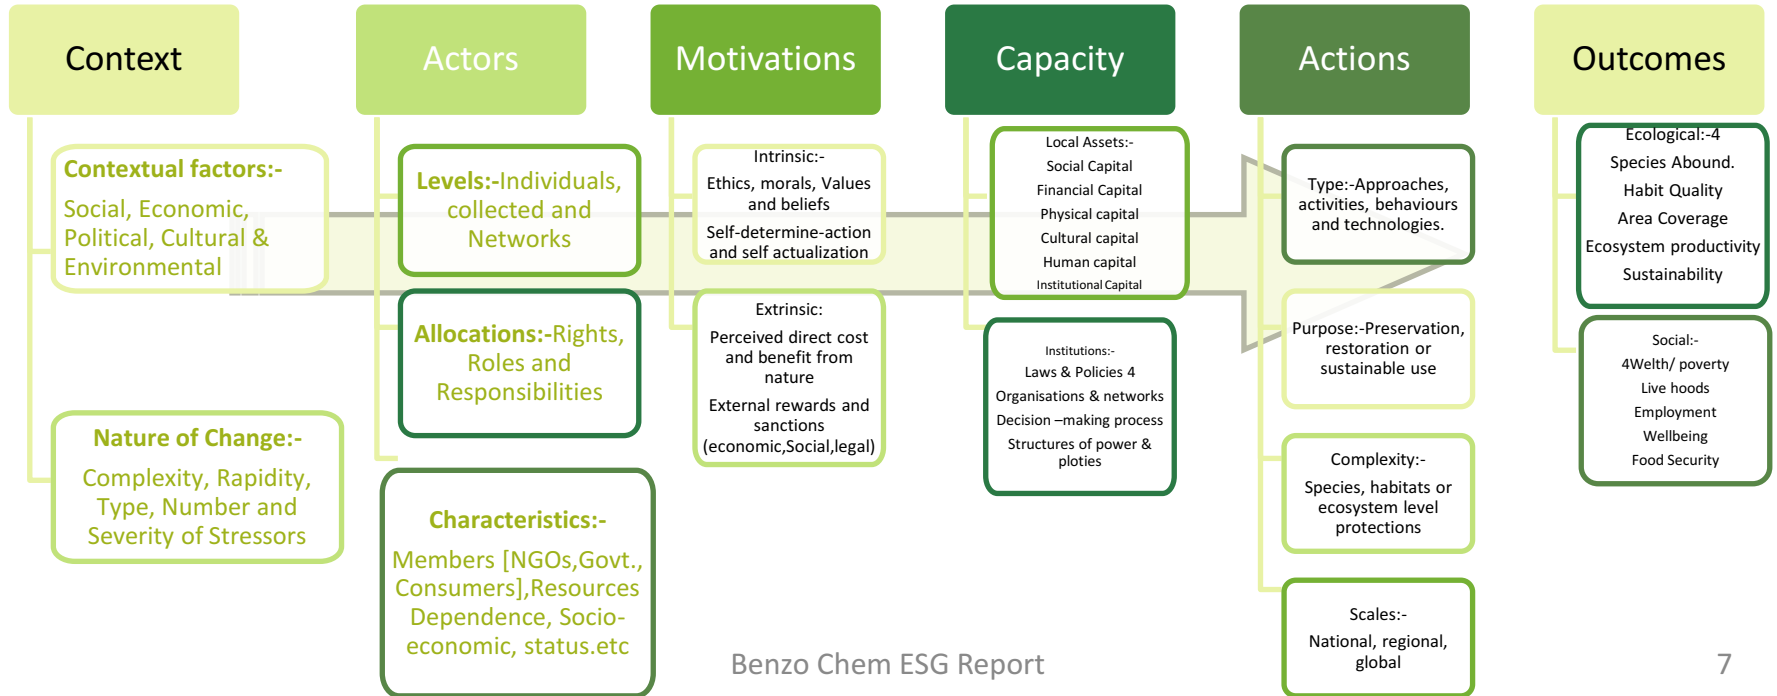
Context

Actors

Motivations

Capacity

Actions

Outcomes

Contextual factors:-
Social, Economic, Political, Cultural & Environmental

Nature of Change:-
Complexity, Rapidity, Type, Number and Severity of Stressors

Levels:-Individuals, collected and Networks

Allocations:-Rights, Roles and Responsibilities

Characteristics:-
Members [NGOs,Govt., Consumers],Resources Dependence, Socio-economic, status.etc

Intrinsic:-
Ethics, morals, Values and beliefs
Self-determine-action and self actualization

Extrinsic:
Perceived direct cost and benefit from nature
External rewards and sanctions (economic,Social,legal)

Local Assets:-
Social Capital
Financial Capital
Physical capital
Cultural capital
Human capital
Institutional Capital

Institutions:-
Laws & Policies 4
Organisations & networks
Decision –making process
Structures of power & ploties

Type:-Approaches, activities, behaviours and technologies.

Purpose:-Preservation, restoration or sustainable use

Complexity:-
Species, habitats or ecosystem level protections

Scales:-
National, regional, global

Ecological:-4
Species Abound.
Habit Quality
Area Coverage
Ecosystem productivity
Sustainability

Social:-
4Welth/ poverty
Live hoods
Employment
Wellbeing
Food Security

Benzo Chem ESG Report

7